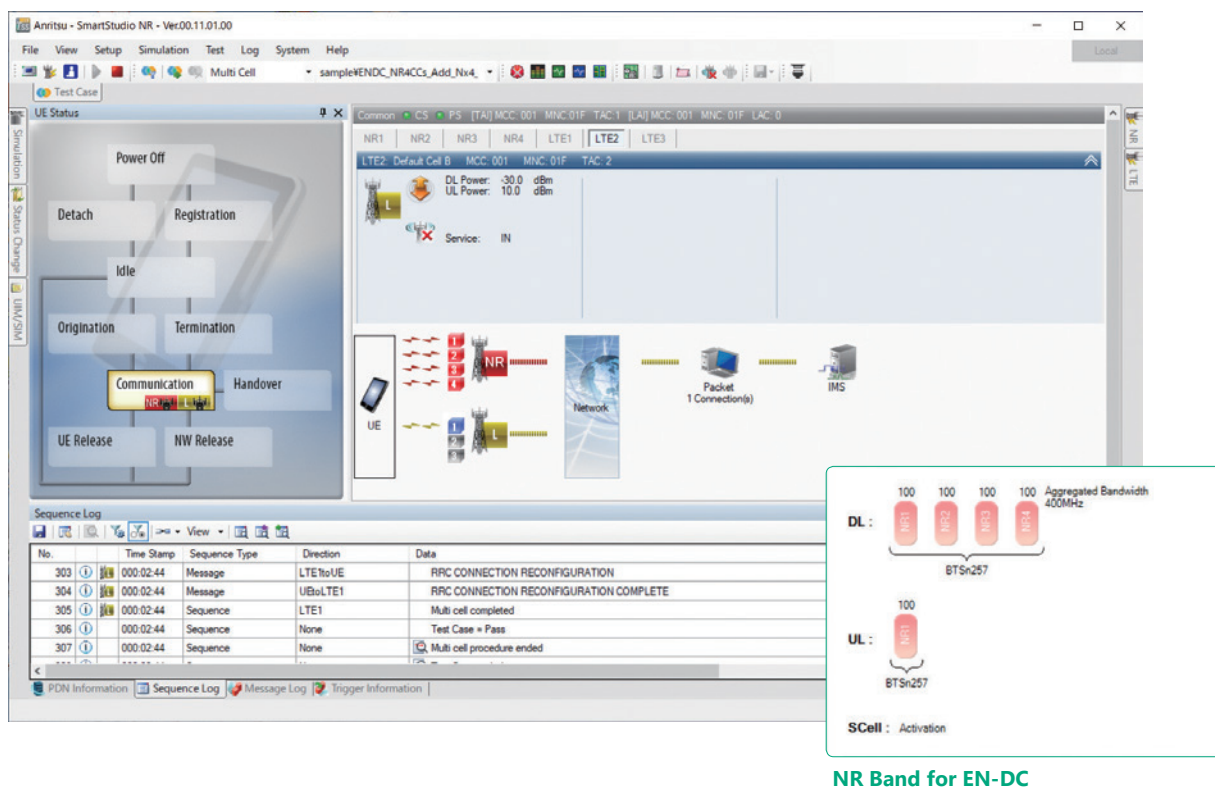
Anritsu - SmartStudio NR - Ver.00.11.01.00

File View Setup Simulation Test Log System Help

Local

Multi Cell sample¥ENDC_NR4CCs_Add_Nx4_

Test Case

UE Status

Simulation Status Change UIM/SIM

Power Off

Detach Registration

Idle

Origination Termination

Communication Handover

NR L

UE Release NW Release

Common CS PS [TAI] MCC: 001 MNC: 01F TAC: 1 [LAI] MCC: 001 MNC: 01F LAC: 0

NR1 NR2 NR3 NR4 LTE1 LTE2 LTE3

LTE2: Default Cell B MCC: 001 MNC: 01F TAC: 2

DL Power: -30.0 dBm
UL Power: 10.0 dBm

Service: IN

NR LTE

UE

1 2 3 4 NR

1 2 3 L

Network

Packet
1 Connection(s)

IMS

Sequence Log

View

| No. | | | Time Stamp | Sequence Type | Direction | Data |
|---|---|---|---|---|---|---|
| 303 | | | 000:02:44 | Message | LTE1toUE | RRC CONNECTION RECONFIGURATION |
| 304 | | | 000:02:44 | Message | UEtoLTE1 | RRC CONNECTION RECONFIGURATION COMPLETE |
| 305 | | | 000:02:44 | Sequence | LTE1 | Multi cell completed |
| 306 | | | 000:02:44 | Sequence | None | Test Case = Pass |
| 307 | | | 000:02:44 | Sequence | None | Multi cell procedure ended |

PDN Information Sequence Log Message Log Trigger Information

DL : 100 100 100 100 Aggregated Bandwidth 400MHz

NR1 NR2 NR3 NR4

BTSn257

UL : 100

NR1

BTSn257

SCell : Activation

NR Band for EN-DC